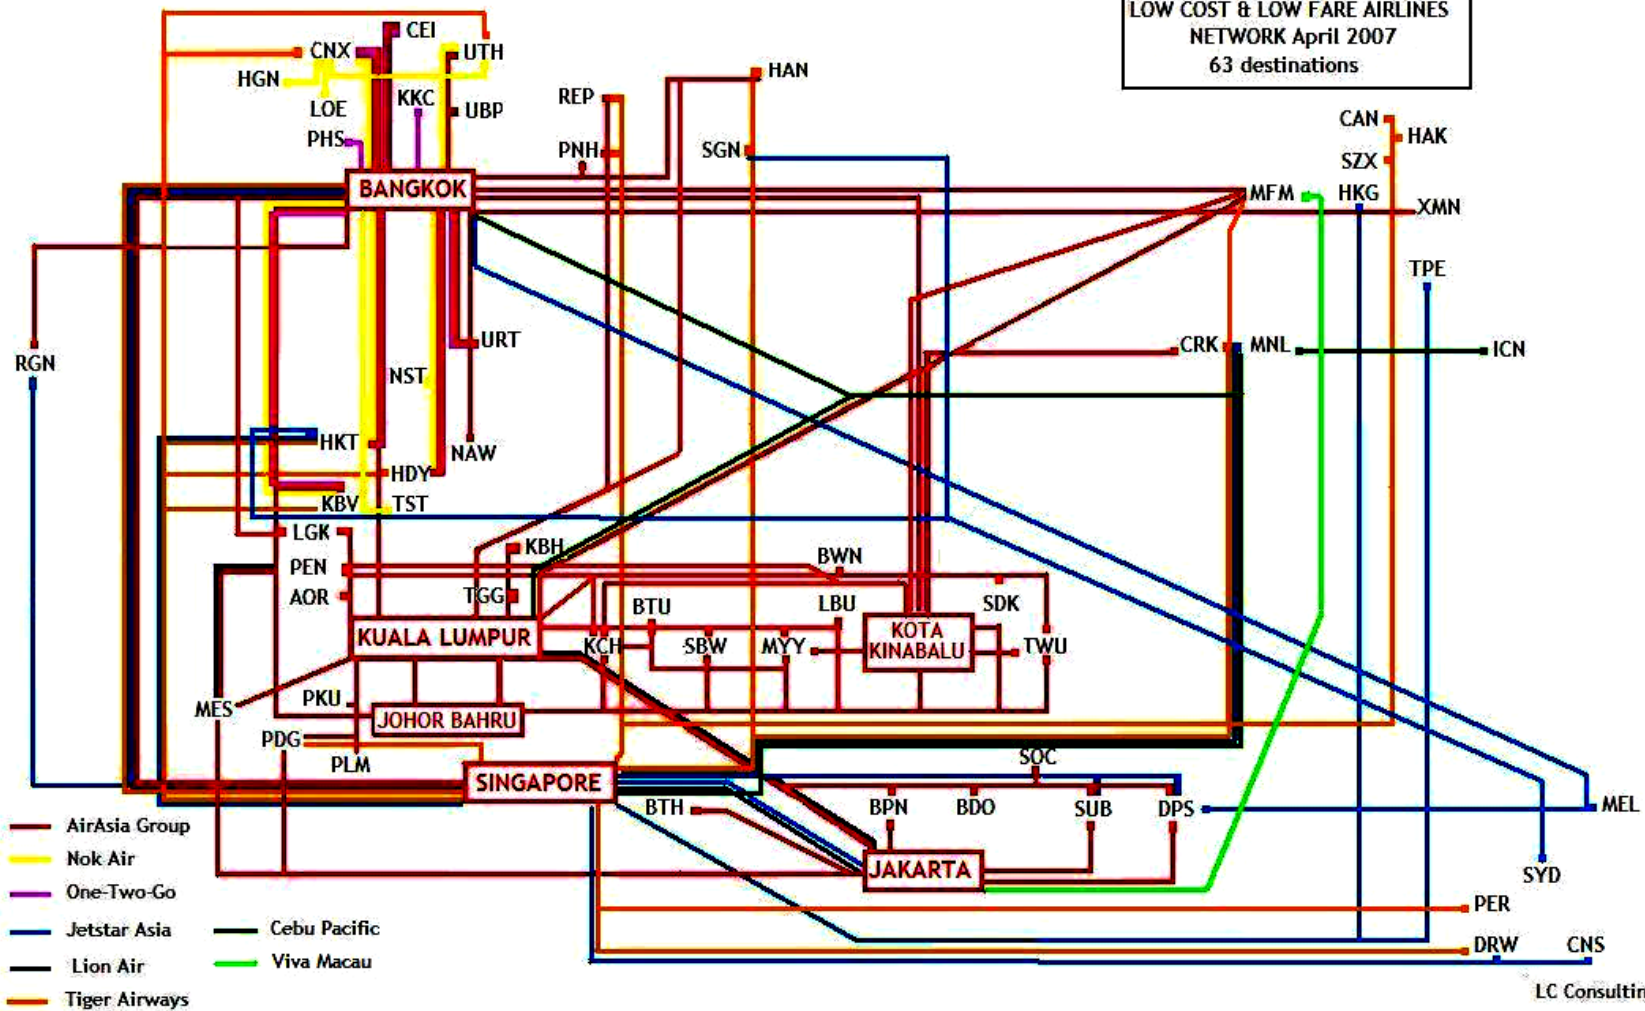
LOW COST & LOW FARE AIRLINES
NETWORK April 2007
63 destinations

CEI
CNX
UTH
HGN
LOE
KKC
UBP
PHS
REP
HAN
PNH
SGN
CAN
HAK
SZX
BANGKOK
MFM
HKG
XMN
TPE
RGN
URT
CRK
MNL
ICN
NST
HKT
NAW
HDY
KBV
TST
LGK
KBH
BWN
PEN
AOR
TGG
BTU
LBU
SDK
KUALA LUMPUR
KCH
SBW
MYY
KOTA KINABALU
TWU
MES
PKU
JOHOR BAHRU
PDG
PLM
SOC
SINGAPORE
BTH
BPN
BDO
SUB
DPS
MEL
JAKARTA
SYD
PER
DRW
CNS

AirAsia Group
Nok Air
One-Two-Go
Jetstar Asia
Lion Air
Tiger Airways
Cebu Pacific
Viva Macau

LC Consultin